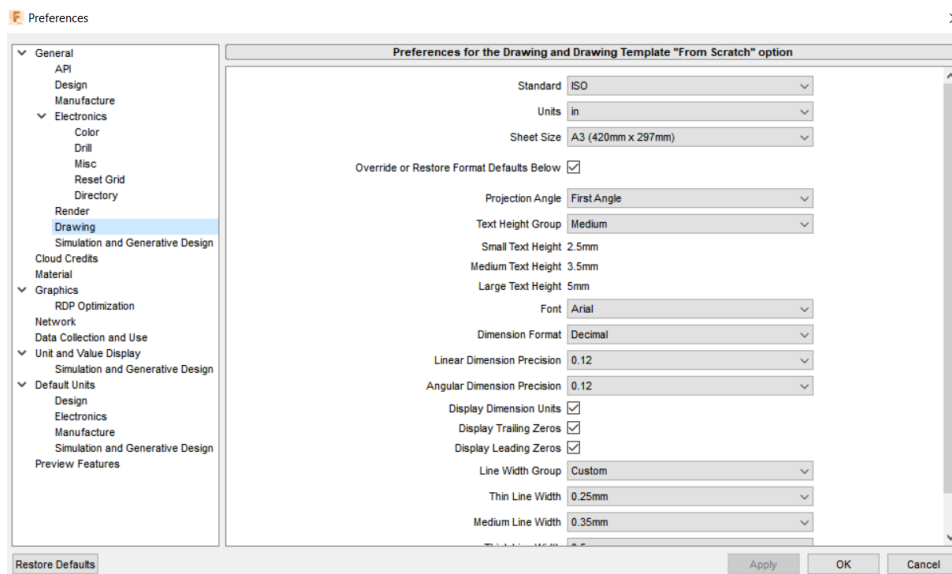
F Preferences

General
API
Design
Manufacture
Electronics
Color
Drill
Misc
Reset Grid
Directory
Render
Drawing
Simulation and Generative Design
Cloud Credits
Material
Graphics
RDP Optimization
Network
Data Collection and Use
Unit and Value Display
Simulation and Generative Design
Default Units
Design
Electronics
Manufacture
Simulation and Generative Design
Preview Features

Preferences for the Drawing and Drawing Template "From Scratch" option

Standard ISO
Units in
Sheet Size A3 (420mm x 297mm)
Override or Restore Format Defaults Below
Projection Angle First Angle
Text Height Group Medium
Small Text Height 2.5mm
Medium Text Height 3.5mm
Large Text Height 5mm
Font Arial
Dimension Format Decimal
Linear Dimension Precision 0.12
Angular Dimension Precision 0.12
Display Dimension Units
Display Trailing Zeros
Display Leading Zeros
Line Width Group Custom
Thin Line Width 0.25mm
Medium Line Width 0.35mm
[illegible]

Restore Defaults
Apply
OK
Cancel